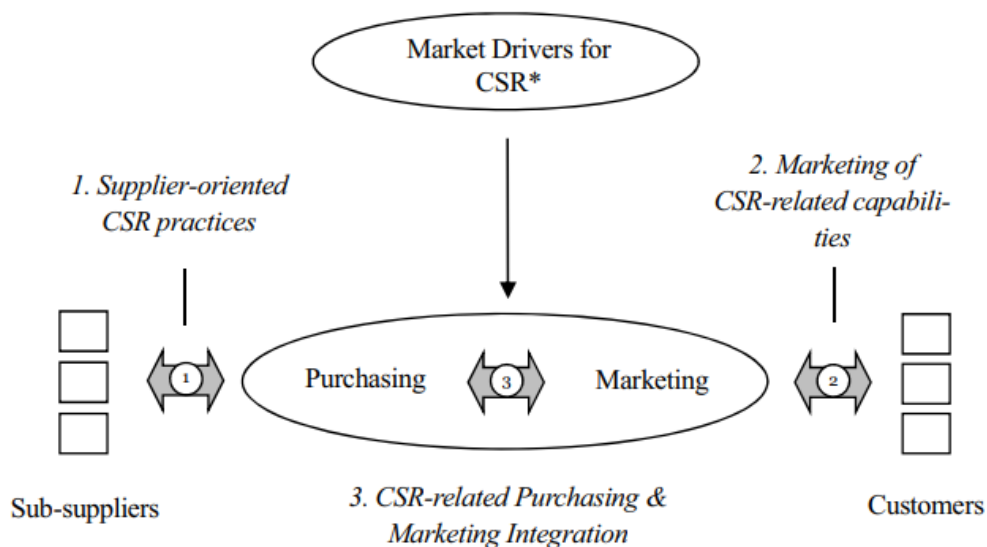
Market Drivers for CSR*

1. Supplier-oriented CSR practices

2. Marketing of CSR-related capabilities

1

Purchasing

3

Marketing

2

Sub-suppliers

3. CSR-related Purchasing & Marketing Integration

Customers